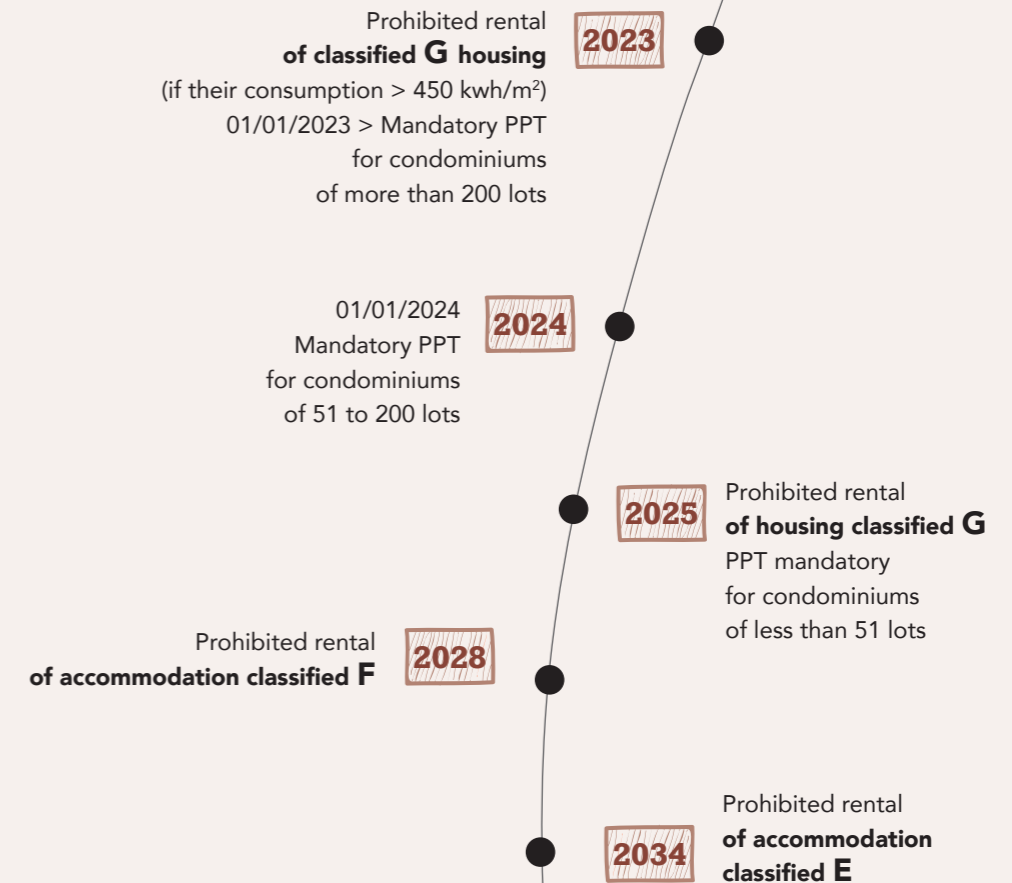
2023

Prohibited rental **of classified G housing** (if their consumption > 450 kwh/m$^2$) 01/01/2023 > Mandatory PPT for condominiums of more than 200 lots

2024

01/01/2024 Mandatory PPT for condominiums of 51 to 200 lots

2025

Prohibited rental **of housing classified G** PPT mandatory for condominiums of less than 51 lots

2028

Prohibited rental **of accommodation classified F**

2034

Prohibited rental **of accommodation classified E**